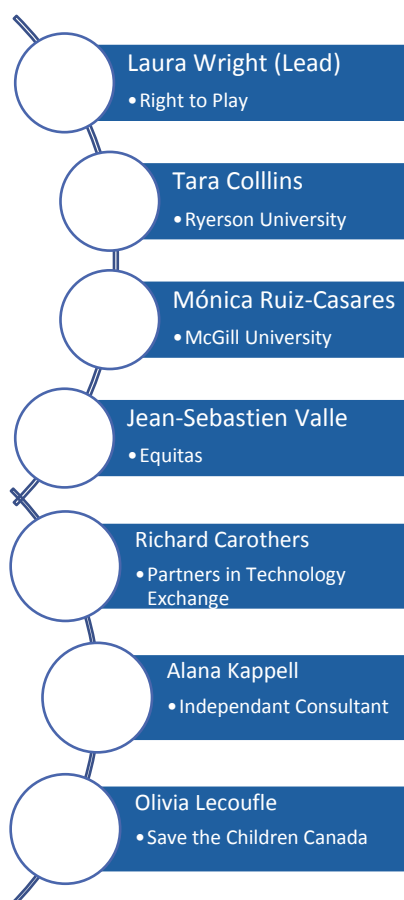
Laura Wright (Lead)
• Right to Play

Tara Colllins
• Ryerson University

Mónica Ruiz-Casares
• McGill University

Jean-Sebastien Valle
• Equitas

Richard Carothers
• Partners in Technology Exchange

Alana Kappell
• Independant Consultant

Olivia Lecoufle
• Save the Children Canada